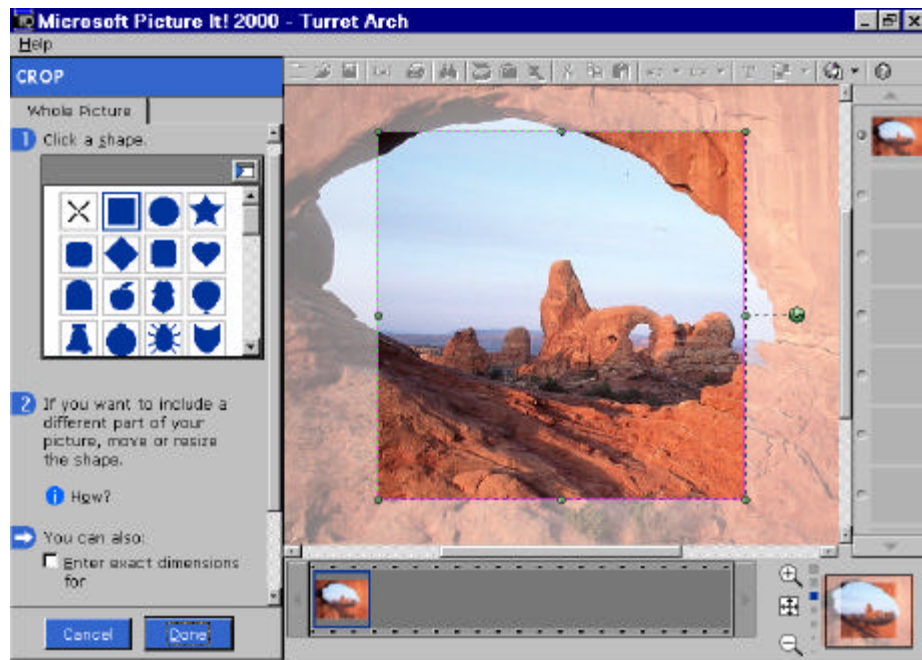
Microsoft Picture It! 2000 - Turret Arch

Help

CROP

Whole Picture

1 Click a shape.

2 If you want to include a different part of your picture, move or resize the shape.

How?

You can also:

Enter exact dimensions for

Cancel

Done